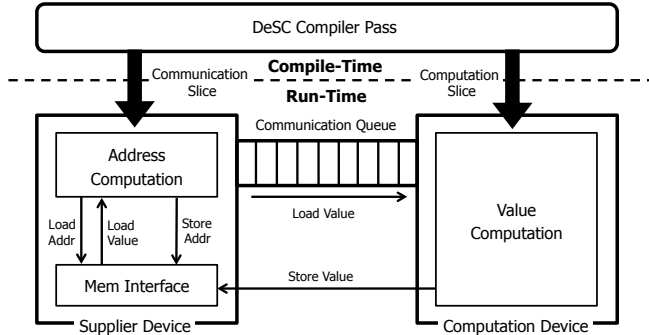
DeSC Compiler Pass

Communication Slice

Compile-Time

Run-Time

Computation Slice

Communication Queue

Address Computation

Load Addr

Load Value

Store Addr

Load Value

Value Computation

Store Value

Mem Interface

Supplier Device

Computation Device